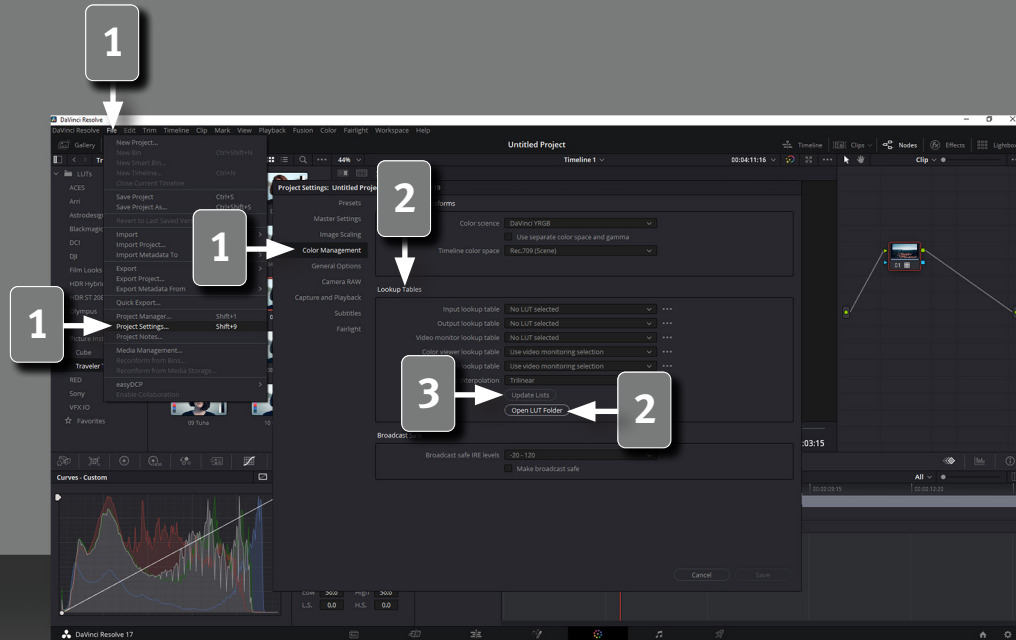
1

DaVinci Resolve

DaVinci Resolve File Edit Trim Timeline Clip Mark View Playback Fusion Color Fairlight Workspace Help

Gallery

LUTs

ACES
Arri
Astrodesign
Blackmagic
DCI
DJI
Film Looks
HDR Hybrid
HDR ST 2084
Olympus
Picture Inst
Cube
Traveler
RED
Sony
VFX IO
Favorites

New Project...
New Bin Ctrl+Shift+N
New Smart Bin...
New Timeline... Ctrl+N
Close Current Timeline
Save Project Ctrl+S
Save Project As... Ctrl+Shift+S
Revert to Last Saved Version
Import
Import Project...
Import Metadata To
Export
Export Project...
Export Metadata From
Quick Export...
Project Manager... Shift+1
Project Settings... Shift+9
Project Notes...
Media Management...
Reconform from Bins...
Reconform from Media Storage...
easyDCP
Enable Collaboration

09 Tune

Untitled Project

Timeline 1

44%

00:04:11:16

Timeline Clips Nodes Effects Lightbox

Clip

Project Settings: Untitled Project

Presets
Master Settings
Image Scaling
Color Management
General Options
Camera RAW
Capture and Playback
Subtitles
Fairlight

2

1

1

forms

Color science DaVinci YRGB
Use separate color space and gamma
Timeline color space Rec.709 (Scene)

Lookup Tables

Input lookup table No LUT selected
Output lookup table No LUT selected
Video monitor lookup table No LUT selected
Color viewer lookup table Use video monitoring selection
lookup table Use video monitoring selection
nterpolation Trilinear

3

Update Lists

Open LUT Folder

2

Broadcast Sa

Broadcast safe IRE levels -20 - 120
Make broadcast safe

Cancel Save

03:15

Curves - Custom

Lum 50.0 High 50.0
L.S. 0.00 H.S. 0.00

All

DaVinci Resolve 17